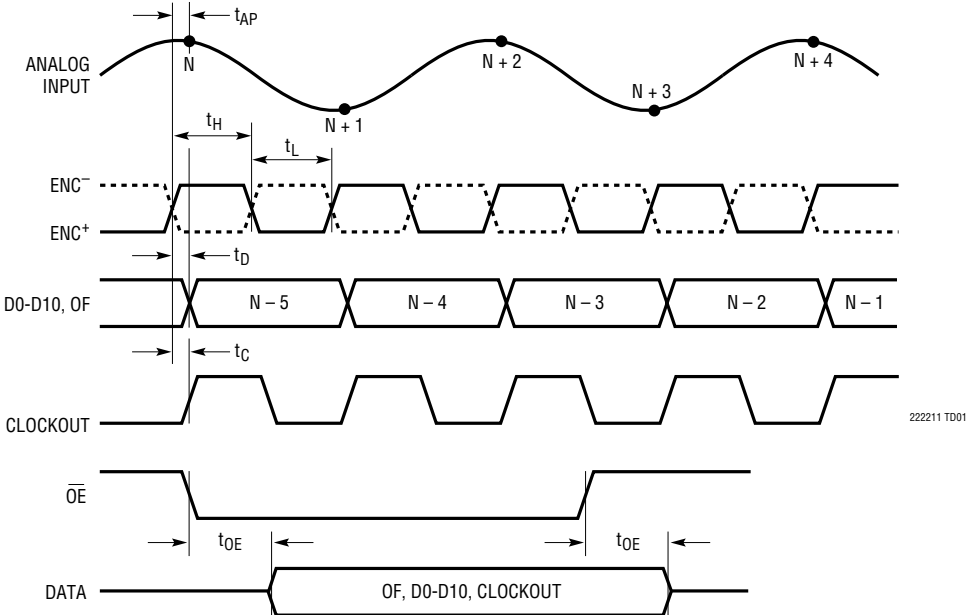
$t_{AP}$

ANALOG INPUT

N

N + 1

N + 2

N + 3

N + 4

$t_H$

$t_L$

ENC$^-$

ENC$^+$

$t_D$

D0-D10, OF

N – 5

N – 4

N – 3

N – 2

N – 1

$t_C$

CLOCKOUT

222211 TD01

$\overline{OE}$

$t_{OE}$

$t_{OE}$

DATA

OF, D0-D10, CLOCKOUT